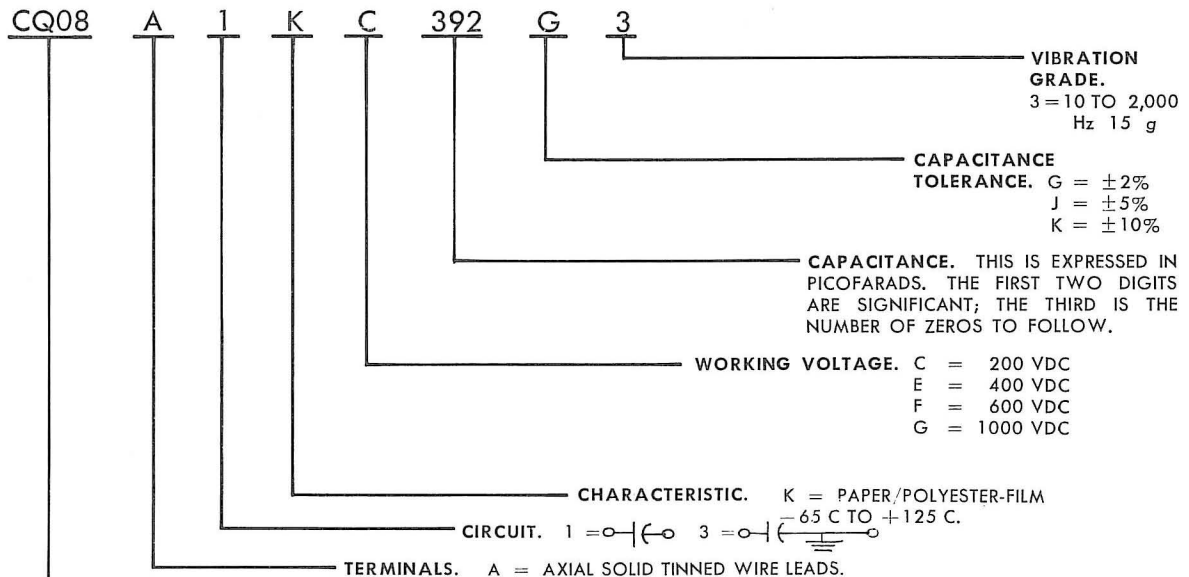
CQ08 A 1 K C 392 G 3

VIBRATION GRADE. 3 = 10 TO 2,000 Hz 15 g

CAPACITANCE TOLERANCE. G = $\pm 2\%$
J = $\pm 5\%$
K = $\pm 10\%$

CAPACITANCE. THIS IS EXPRESSED IN PICOFARADS. THE FIRST TWO DIGITS ARE SIGNIFICANT; THE THIRD IS THE NUMBER OF ZEROS TO FOLLOW.

WORKING VOLTAGE. C = 200 VDC
E = 400 VDC
F = 600 VDC
G = 1000 VDC

CHARACTERISTIC. K = PAPER/POLYESTER-FILM
$-65$ C TO $+125$ C.

CIRCUIT. 1 = 3 =

TERMINALS. A = AXIAL SOLID TINNED WIRE LEADS.